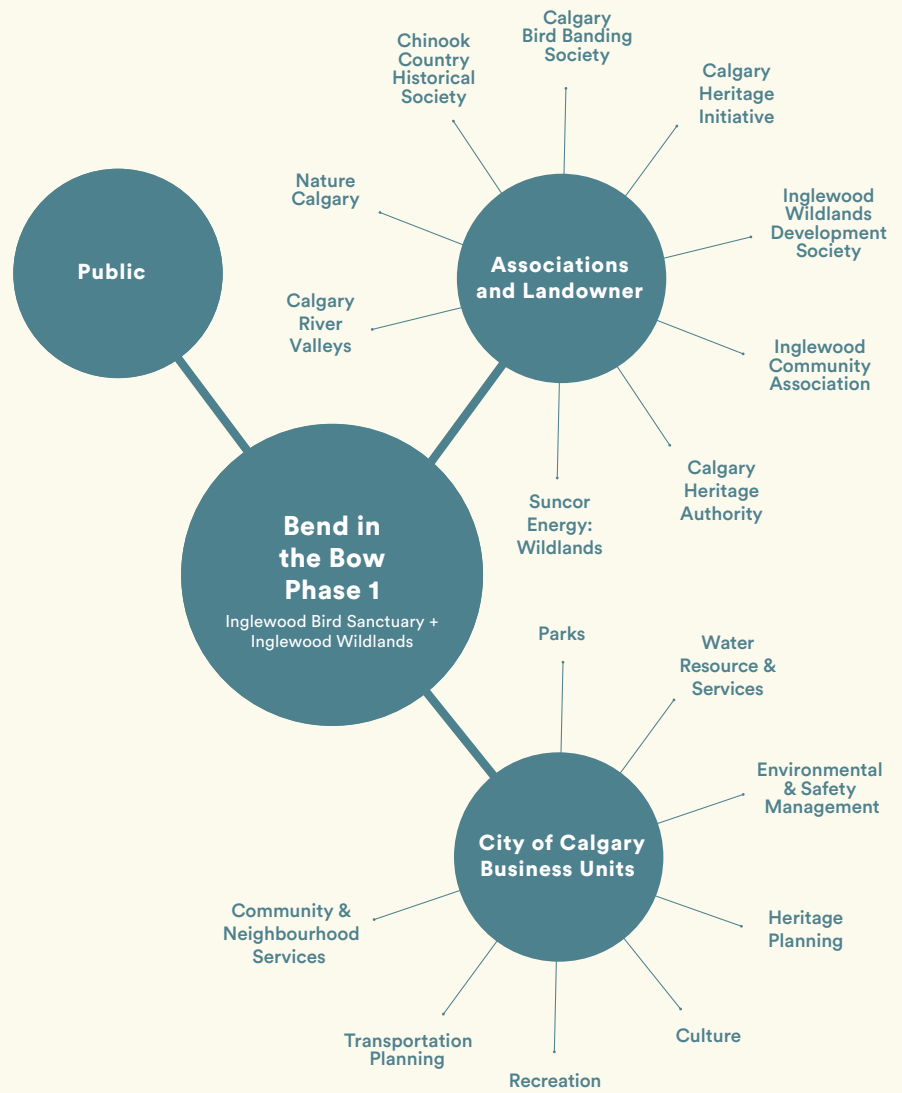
Public

Bend in the Bow Phase 1
Inglewood Bird Sanctuary + Inglewood Wildlands

Associations and Landowner

Chinook Country Historical Society

Calgary Bird Banding Society

Calgary Heritage Initiative

Nature Calgary

Inglewood Wildlands Development Society

Calgary River Valleys

Inglewood Community Association

Calgary Heritage Authority

Suncor Energy: Wildlands

City of Calgary Business Units

Parks

Water Resource & Services

Environmental & Safety Management

Heritage Planning

Culture

Recreation

Transportation Planning

Community & Neighbourhood Services